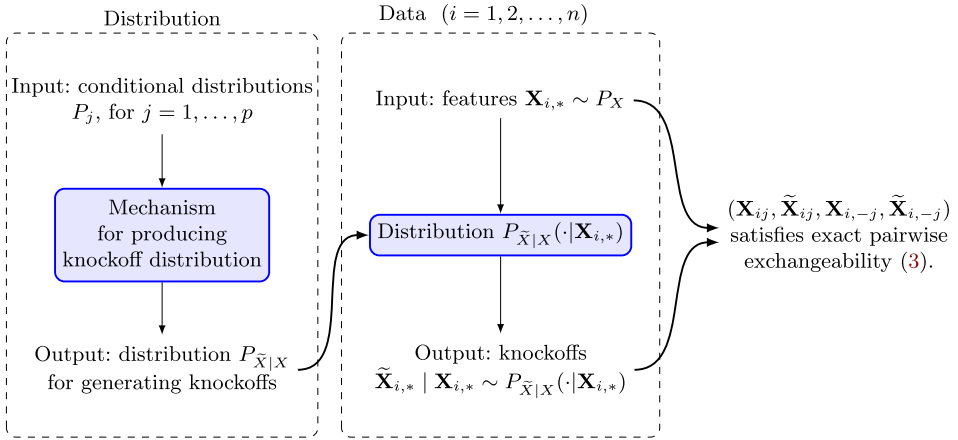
Distribution

Input: conditional distributions $P_j$, for $j = 1, \ldots, p$

Mechanism for producing knockoff distribution

Output: distribution $P_{\widetilde{X}|X}$ for generating knockoffs

Data $(i = 1, 2, \ldots, n)$

Input: features $\mathbf{X}_{i,*} \sim P_X$

Distribution $P_{\widetilde{X}|X}(\cdot|\mathbf{X}_{i,*})$

Output: knockoffs $\widetilde{\mathbf{X}}_{i,*} \mid \mathbf{X}_{i,*} \sim P_{\widetilde{X}|X}(\cdot|\mathbf{X}_{i,*})$

$(\mathbf{X}_{ij}, \widetilde{\mathbf{X}}_{ij}, \mathbf{X}_{i,-j}, \widetilde{\mathbf{X}}_{i,-j})$ satisfies exact pairwise exchangeability (3).